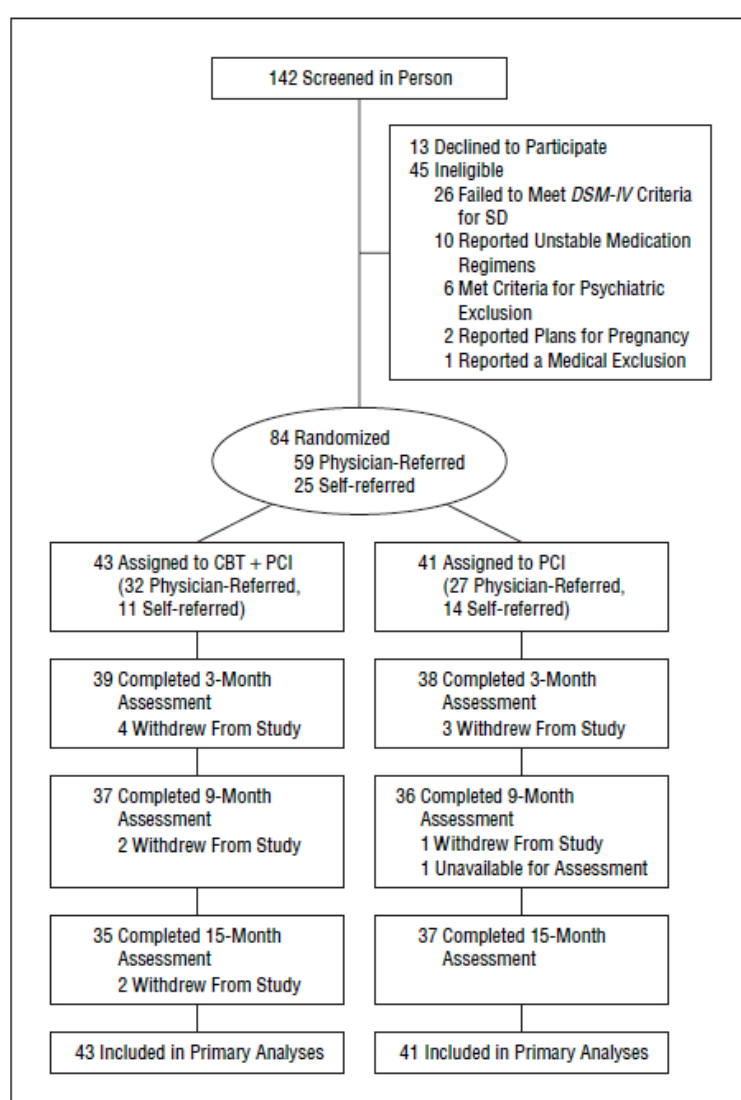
142 Screened in Person

13 Declined to Participate
45 Ineligible
26 Failed to Meet *DSM-IV* Criteria for SD
10 Reported Unstable Medication Regimens
6 Met Criteria for Psychiatric Exclusion
2 Reported Plans for Pregnancy
1 Reported a Medical Exclusion

84 Randomized
59 Physician-Referred
25 Self-referred

43 Assigned to CBT + PCI
(32 Physician-Referred, 11 Self-referred)

39 Completed 3-Month Assessment
4 Withdrew From Study

37 Completed 9-Month Assessment
2 Withdrew From Study

35 Completed 15-Month Assessment
2 Withdrew From Study

43 Included in Primary Analyses

41 Assigned to PCI
(27 Physician-Referred, 14 Self-referred)

38 Completed 3-Month Assessment
3 Withdrew From Study

36 Completed 9-Month Assessment
1 Withdrew From Study
1 Unavailable for Assessment

37 Completed 15-Month Assessment

41 Included in Primary Analyses